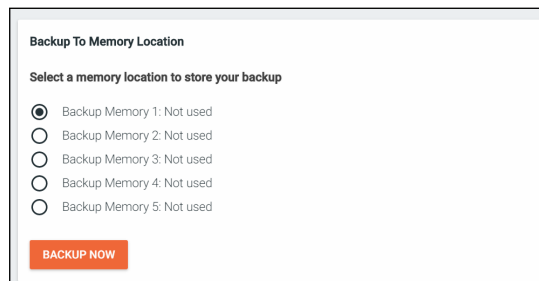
Backup To Memory Location

Select a memory location to store your backup

Backup Memory 1: Not used
Backup Memory 2: Not used
Backup Memory 3: Not used
Backup Memory 4: Not used
Backup Memory 5: Not used

BACKUP NOW